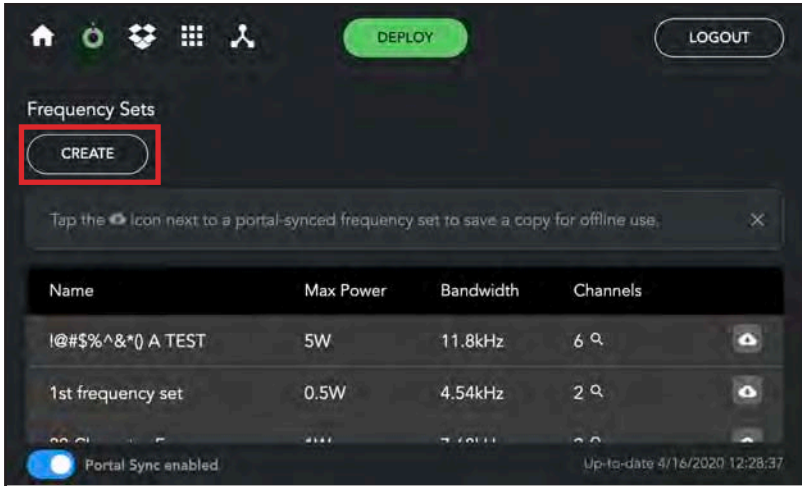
DEPLOY

LOGOUT

Frequency Sets

CREATE

Tap the icon next to a portal-synced frequency set to save a copy for offline use.

×

| Name | Max Power | Bandwidth | Channels |
|---|---|---|---|
| !@#$%^&*() A TEST | 5W | 11.8kHz | 6 |
| 1st frequency set | 0.5W | 4.54kHz | 2 |
| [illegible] | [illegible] | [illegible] | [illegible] |

Portal Sync enabled

Up-to-date 4/16/2020 12:28:37